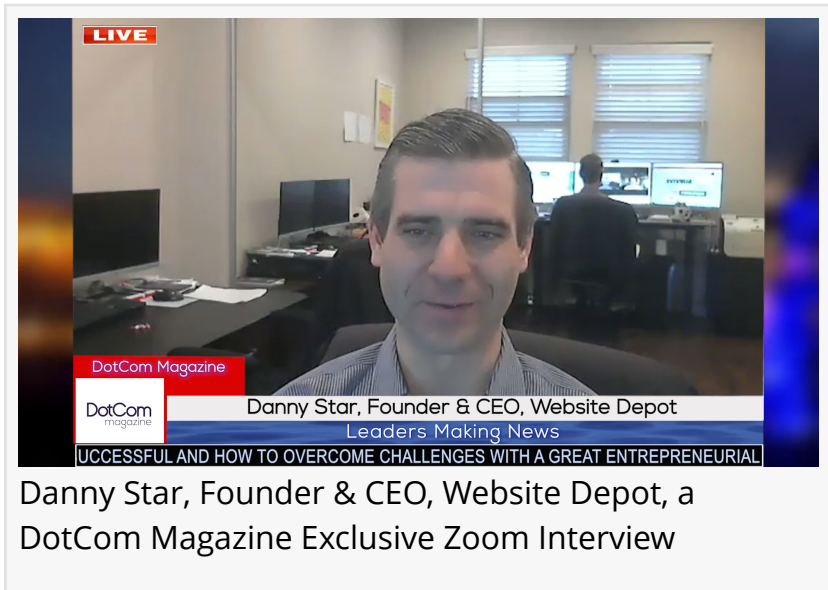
LIVE

DotCom Magazine

DotCom magazine

Danny Star, Founder & CEO, Website Depot

Leaders Making News

UCCESSFUL AND HOW TO OVERCOME CHALLENGES WITH A GREAT ENTREPRENEURIAL

Danny Star, Founder & CEO, Website Depot, a DotCom Magazine Exclusive Zoom Interview